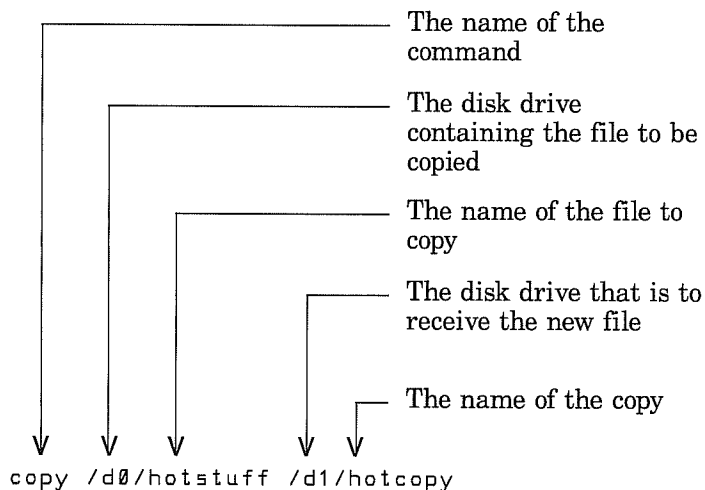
The name of the command

The disk drive containing the file to be copied

The name of the file to copy

The disk drive that is to receive the new file

The name of the copy

copy /d0/hotstuff /d1/hotcopy